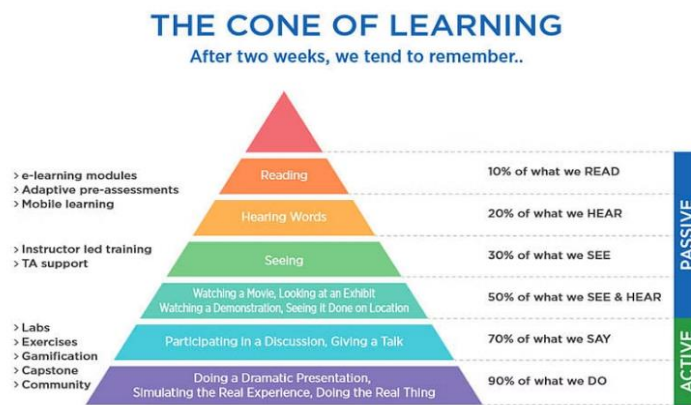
THE CONE OF LEARNING
After two weeks, we tend to remember..

> e-learning modules
> Adaptive pre-assessments
> Mobile learning

> Instructor led training
> TA support

> Labs
> Exercises
> Gamification
> Capstone
> Community

Reading
Hearing Words
Seeing
Watching a Movie, Looking at an Exhibit
Watching a Demonstration, Seeing it Done on Location
Participating in a Discussion, Giving a Talk
Doing a Dramatic Presentation, Simulating the Real Experience, Doing the Real Thing

10% of what we READ
20% of what we HEAR
30% of what we SEE
50% of what we SEE & HEAR
70% of what we SAY
90% of what we DO

PASSIVE
ACTIVE